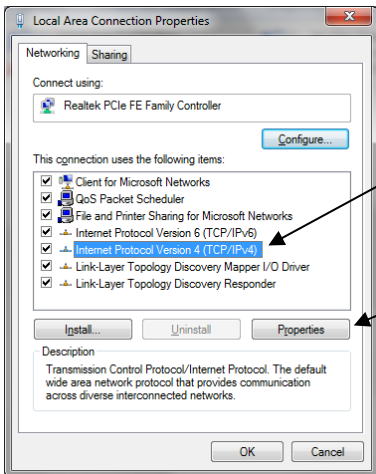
Local Area Connection Properties

Networking Sharing

Connect using:

Realtek PCIe FE Family Controller

Configure...

This connection uses the following items:

Client for Microsoft Networks
QoS Packet Scheduler
File and Printer Sharing for Microsoft Networks
Internet Protocol Version 6 (TCP/IPv6)
Internet Protocol Version 4 (TCP/IPv4)
Link-Layer Topology Discovery Mapper I/O Driver
Link-Layer Topology Discovery Responder

Install... Uninstall Properties

Description
Transmission Control Protocol/Internet Protocol. The default wide area network protocol that provides communication across diverse interconnected networks.

OK Cancel